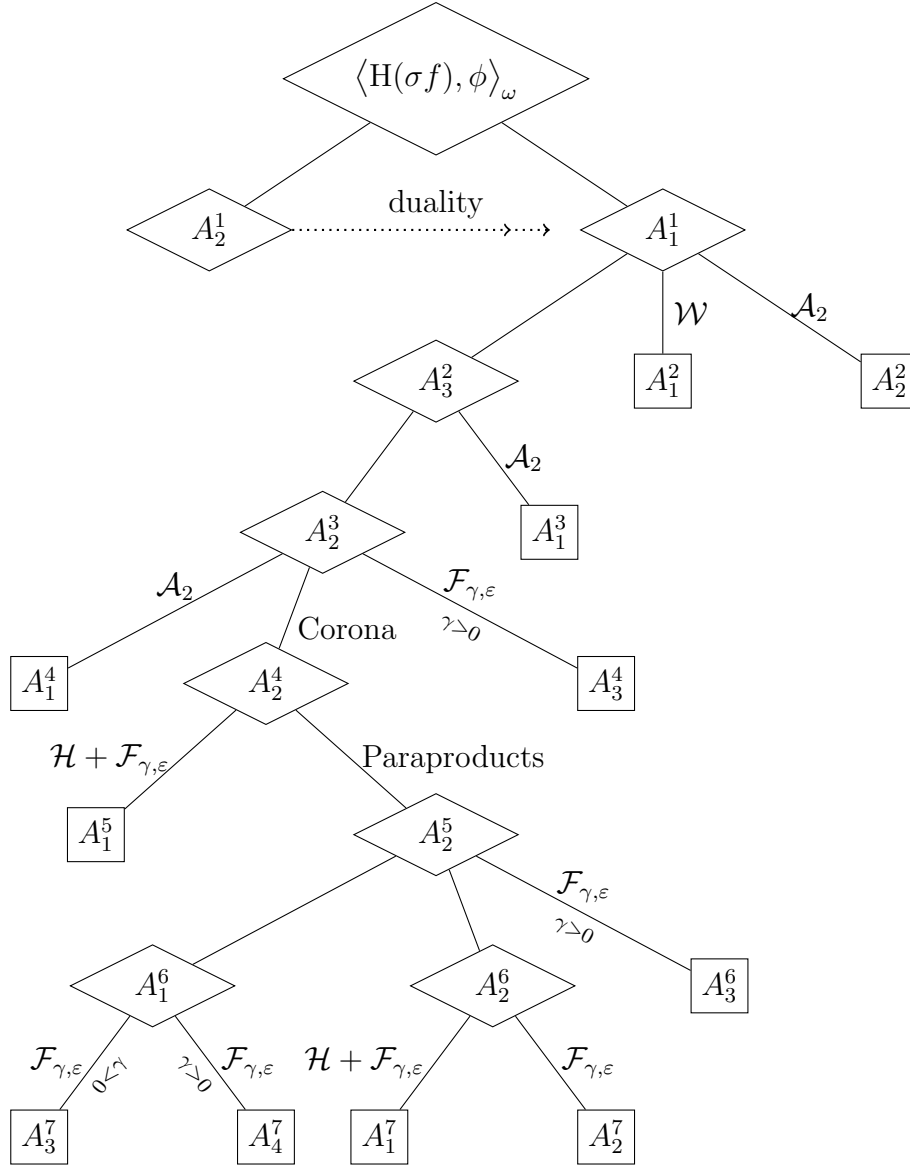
$\left\langle \mathrm{H}(\sigma f), \phi \right\rangle_{\omega}$

$A_2^1$ duality $A_1^1$

$\mathcal{W}$ $\mathcal{A}_2$

$A_3^2$ $A_1^2$ $A_2^2$

$\mathcal{A}_2$

$A_2^3$ $A_1^3$

$\mathcal{A}_2$ Corona $\mathcal{F}_{\gamma,\varepsilon}$ $\gamma \to 0$

$A_1^4$ $A_2^4$ $A_3^4$

$\mathcal{H} + \mathcal{F}_{\gamma,\varepsilon}$ Paraproducts

$A_1^5$ $A_2^5$

$\mathcal{F}_{\gamma,\varepsilon}$ $\gamma \to 0$

$A_1^6$ $A_2^6$ $A_3^6$

$\mathcal{F}_{\gamma,\varepsilon}$ $0 \leftarrow \gamma$ $\gamma \to 0$ $\mathcal{F}_{\gamma,\varepsilon}$ $\mathcal{H} + \mathcal{F}_{\gamma,\varepsilon}$ $\mathcal{F}_{\gamma,\varepsilon}$

$A_3^7$ $A_4^7$ $A_1^7$ $A_2^7$